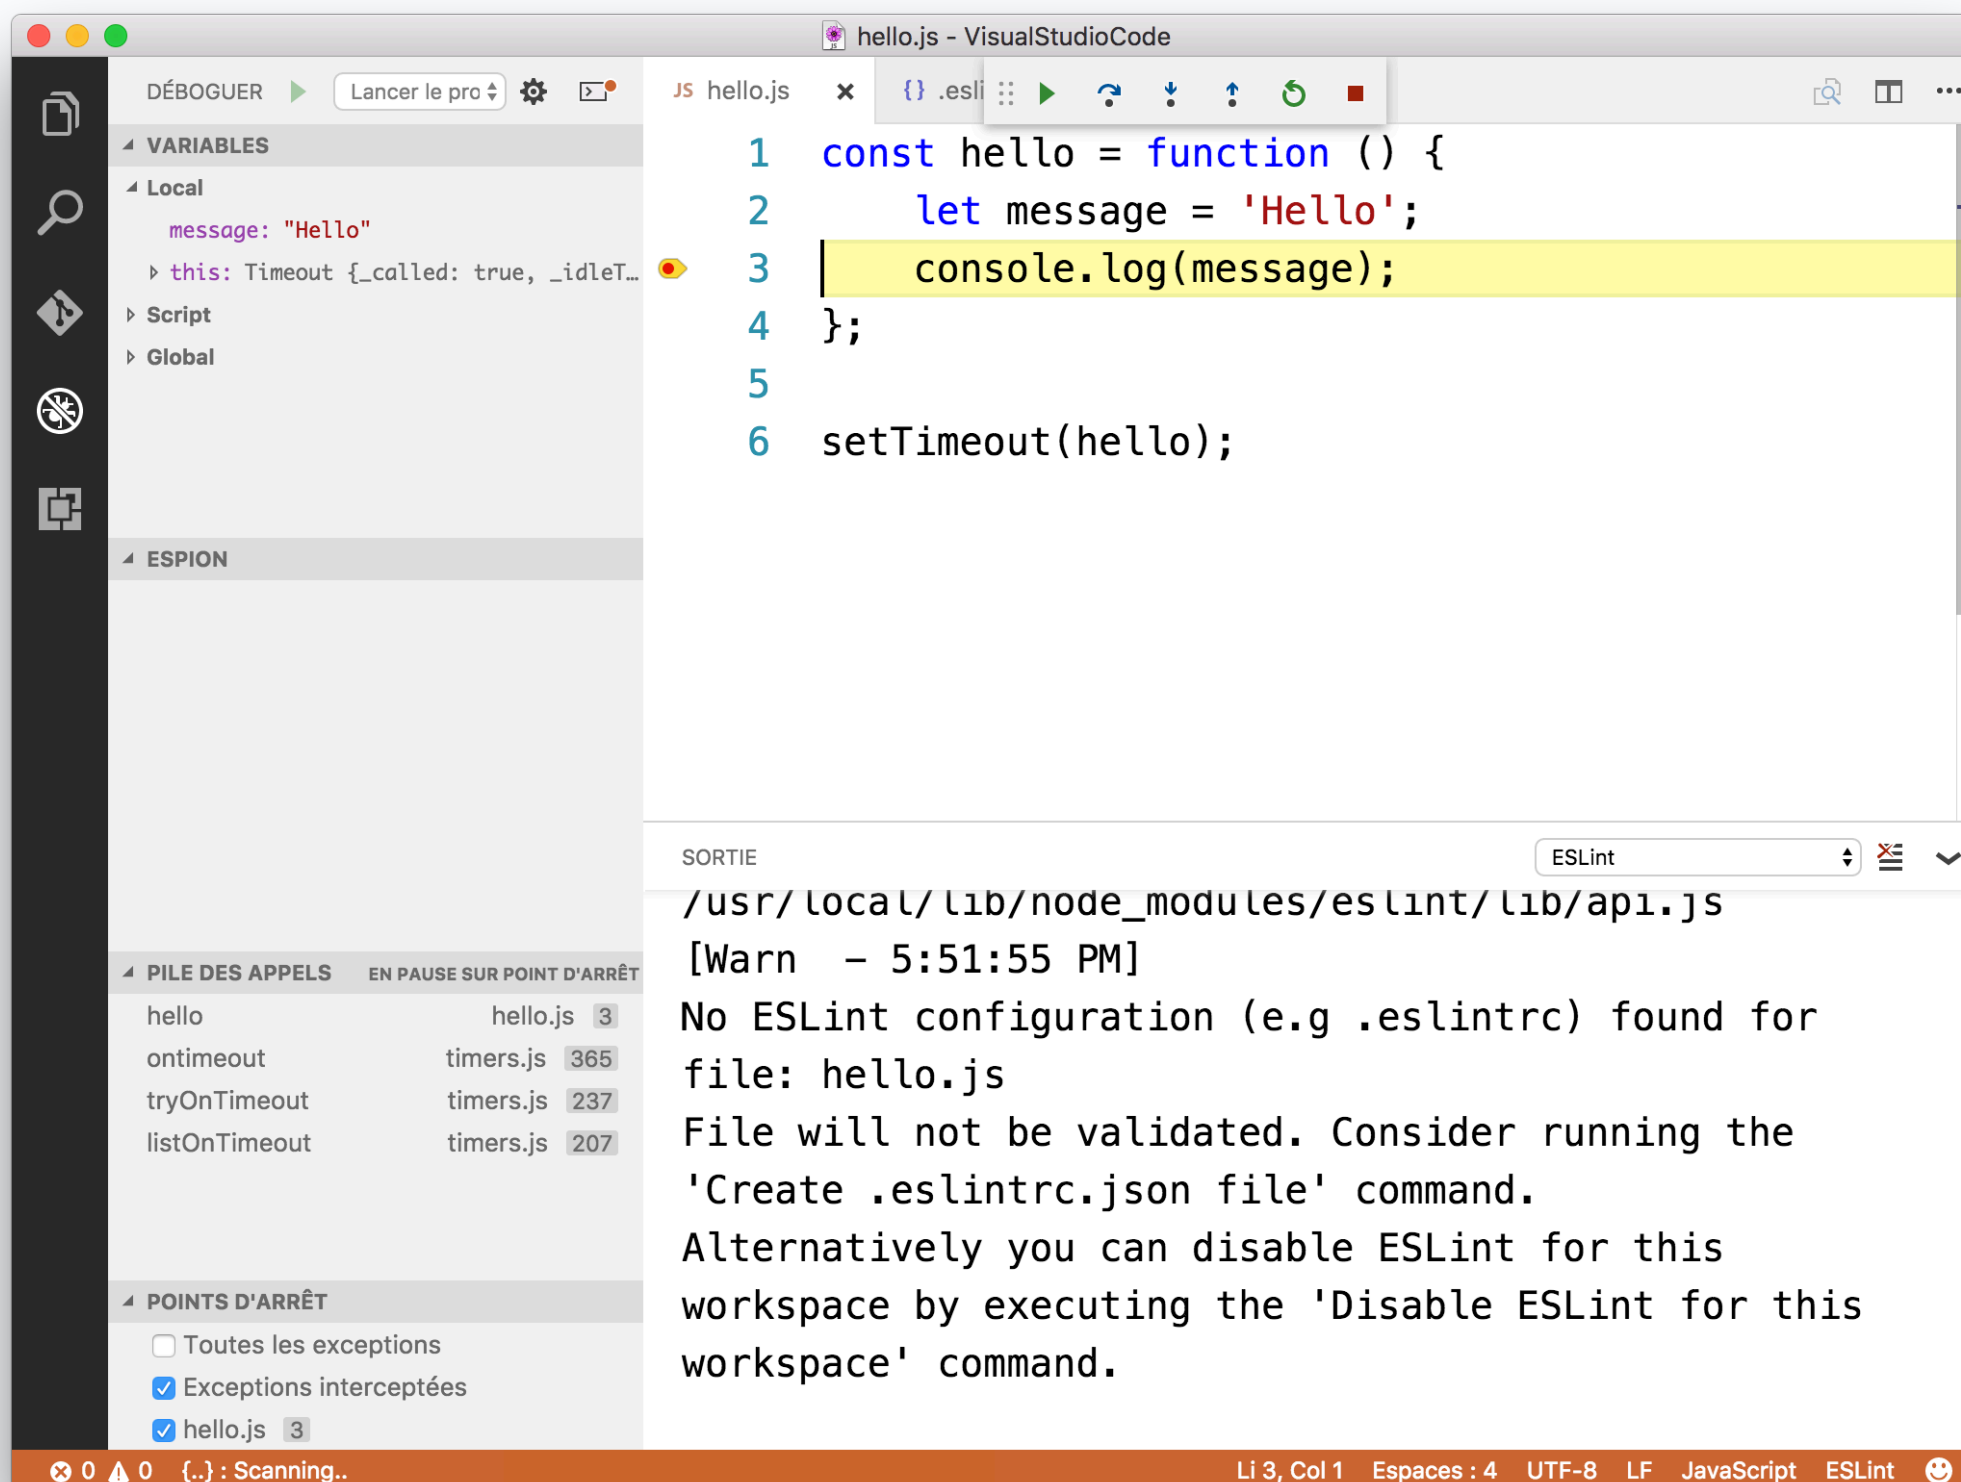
hello.js - VisualStudioCode

DÉBOGUER Lancer le pro

JS hello.js ×   {} .esli

VARIABLES
Local
message: "Hello"
this: Timeout {_called: true, _idleT…
Script
Global

1 const hello = function () {
2     let message = 'Hello';
3     console.log(message);
4 };
5
6 setTimeout(hello);

ESPION

SORTIE   ESLint

/usr/local/lib/node_modules/eslint/lib/api.js
[Warn  - 5:51:55 PM]
No ESLint configuration (e.g .eslintrc) found for file: hello.js
File will not be validated. Consider running the 'Create .eslintrc.json file' command.
Alternatively you can disable ESLint for this workspace by executing the 'Disable ESLint for this workspace' command.

PILE DES APPELS   EN PAUSE SUR POINT D'ARRÊT

| | | |
|---|---|---|
| hello | hello.js | 3 |
| ontimeout | timers.js | 365 |
| tryOnTimeout | timers.js | 237 |
| listOnTimeout | timers.js | 207 |

POINTS D'ARRÊT
Toutes les exceptions
Exceptions interceptées
hello.js 3

⊗ 0 ⚠ 0 {..} : Scanning..   Li 3, Col 1   Espaces : 4   UTF-8   LF   JavaScript   ESLint